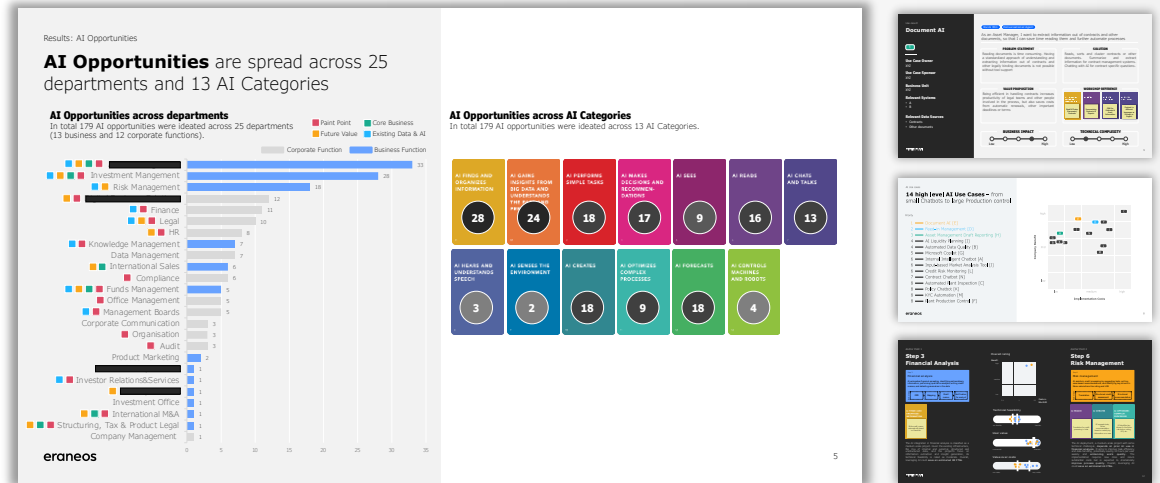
Results: AI Opportunities

**AI Opportunities** are spread across 25 departments and 13 AI Categories

**AI Opportunities across departments**
In total 179 AI opportunities were ideated across 25 departments (13 business and 12 corporate functions).

Paint Point
Core Business
Future Value
Existing Data & AI

Corporate Function
Business Function

| Department | Value |
|---|---|
| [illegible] | 33 |
| Investment Management | 28 |
| Risk Management | 18 |
| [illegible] | 12 |
| Finance | 11 |
| Legal | 10 |
| HR | 8 |
| Knowledge Management | 7 |
| Data Management | 7 |
| International Sales | 6 |
| Compliance | 6 |
| Funds Management | 5 |
| Office Management | 5 |
| Management Boards | 5 |
| Corporate Communication | 3 |
| Organisation | 3 |
| Audit | 3 |
| Product Marketing | 2 |
| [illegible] | 1 |
| Investor Relations&Services | 1 |
| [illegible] | 1 |
| Investment Office | 1 |
| International M&A | 1 |
| Structuring, Tax & Product Legal | 1 |
| Company Management | 1 |

0 5 10 15 20 25 30 35

**AI Opportunities across AI Categories**
In total 179 AI opportunities were ideated across 13 AI Categories.

AI FINDS AND ORGANIZES INFORMATION 28
AI GAINS INSIGHTS FROM BIG DATA AND UNDERSTANDS THE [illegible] 24
AI PERFORMS SIMPLE TASKS 18
AI MAKES DECISIONS AND RECOMMENDATIONS 17
AI SEES 9
AI READS 16
AI CHATS AND TALKS 13
AI HEARS AND UNDERSTANDS SPEECH 3
AI SENSES THE ENVIRONMENT 2
AI CREATES 18
AI OPTIMIZES COMPLEX PROCESSES 9
AI FORECASTS 18
AI CONTROLS MACHINES AND ROBOTS 4

eraneos

5

Document AI

14 high level AI Use Cases – from small Chatbots to large Production control

Step 3
Financial Analysis

Step 6
Risk Management

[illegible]